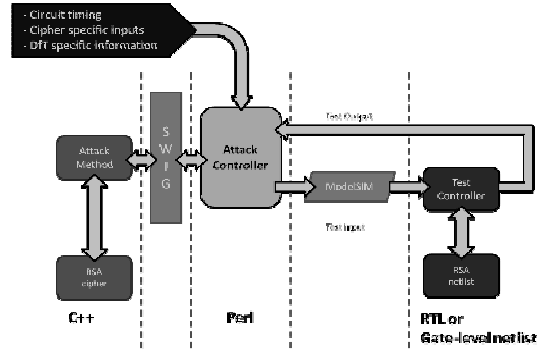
- Circuit timing
- Cipher specific inputs
- DfT specific information

Attack Method

S W P G

Attack Controller

Test Output

ModelSIM

Test Input

Test Controller

RSA cipher

RSA netlist

C++

Perl

RTL or Gate-level netlist